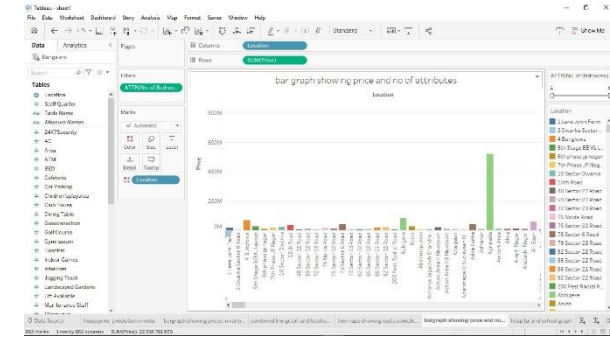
Tableau - sheet1

File Data Worksheet Dashboard Story Analysis Map Format Server Window Help

Standard

Show Me

Data Analytics

Bangalore

Search

Tables

Location
Staff Quarter
Table Name
Measure Names
24X7Security
AC
Area
ATM
BED
Cafeteria
Car Parking
Children's playarea
Club House
Dining Table
Gasconnection
Golf Course
Gymnasium
Hospital
Indoor Games
Intercom
Jogging Track
Landscaped Gardens
Lift Available
Maintenance Staff

Pages

Filters

ATTR(No. of Bathro...

Marks

Automatic

Color Size Label

Detail Tooltip

Location

Columns Location

Rows SUM(Price)

bar graph showing price and no of attributes

Location

Price

600M

400M

200M

0M

ATTR(No. of Bathrooms)

1

Location

1 Lane Jalni Farm
2 Dwarka Sector...
4 Bangalore
5th Stage BEML L...
6th phase jp nagar
7th Phase JP Nag...
7th Sector Dwarka
10th Road
18 Sector 22 Road
10 Sector 22 Road
12 Sector 22 Road
75 Noida Road
75 Sector 22 Road
78 Sector 8 Road
78 Sector 22 Road
80 Sector 22 Road
85 Sector 22 Road
86 Sector 22 Road
200 Feet Road R...
Abbigere
Airport

Data Source | frequency prediction in india | bar graph showing price and no of attri... | combined line graph and location... | line maps showing location and... | bar graph showing price and no... | top graph and school graph

882 marks 1 row by 882 columns SUM(Price): 22,518,792,926